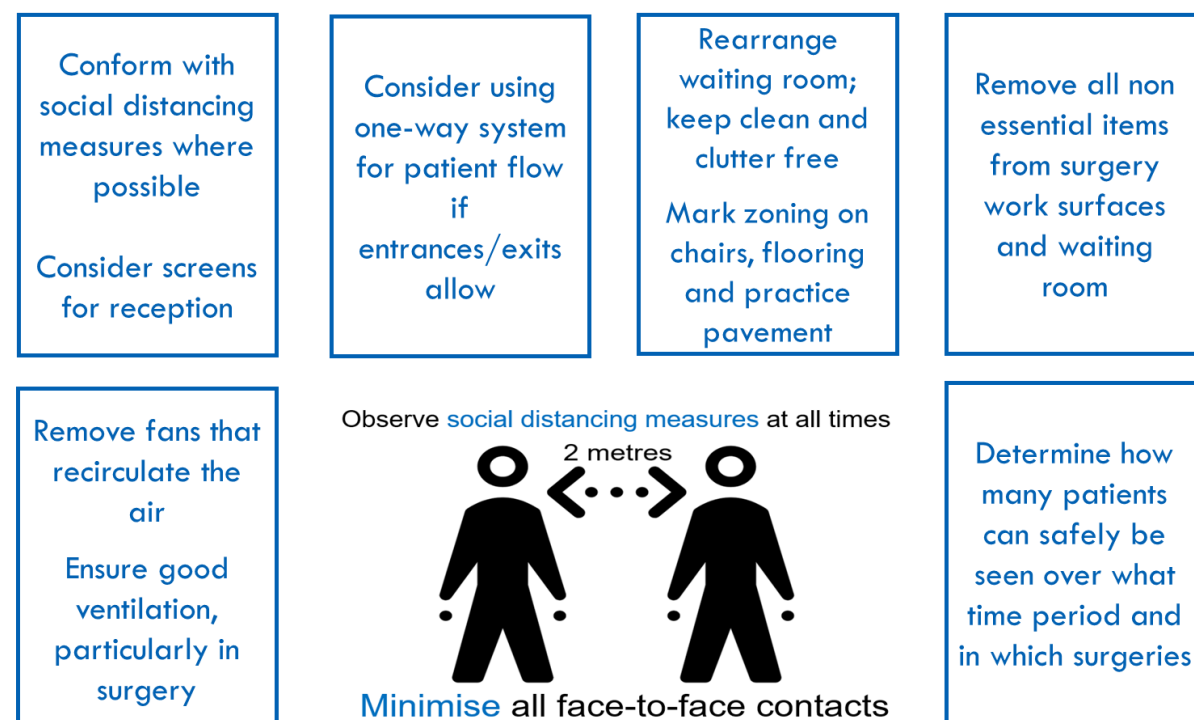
Conform with social distancing measures where possible

Consider screens for reception

Consider using one-way system for patient flow if entrances/exits allow

Rearrange waiting room; keep clean and clutter free

Mark zoning on chairs, flooring and practice pavement

Remove all non essential items from surgery work surfaces and waiting room

Remove fans that recirculate the air

Ensure good ventilation, particularly in surgery

Observe social distancing measures at all times

2 metres

Minimise all face-to-face contacts

Determine how many patients can safely be seen over what time period and in which surgeries